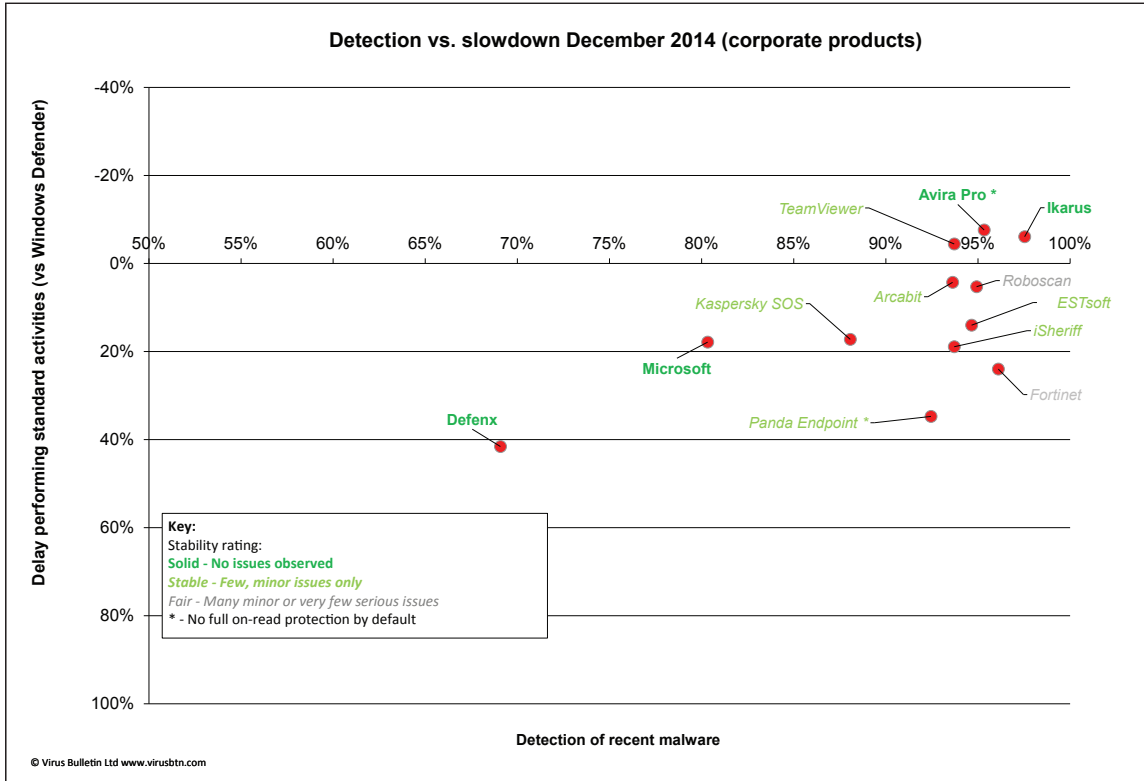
Detection vs. slowdown December 2014 (corporate products)

Delay performing standard activities (vs Windows Defender)

-40%
-20%
0%
20%
40%
60%
80%
100%

50% 55% 60% 65% 70% 75% 80% 85% 90% 95% 100%

Avira Pro *
Ikarus
TeamViewer
Roboscan
Arcabit
ESTsoft
Kaspersky SOS
iSheriff
Microsoft
Fortinet
Panda Endpoint *
Defenx

Key:
Stability rating:
Solid - No issues observed
Stable - Few, minor issues only
Fair - Many minor or very few serious issues
* - No full on-read protection by default

Detection of recent malware

© Virus Bulletin Ltd www.virusbtn.com